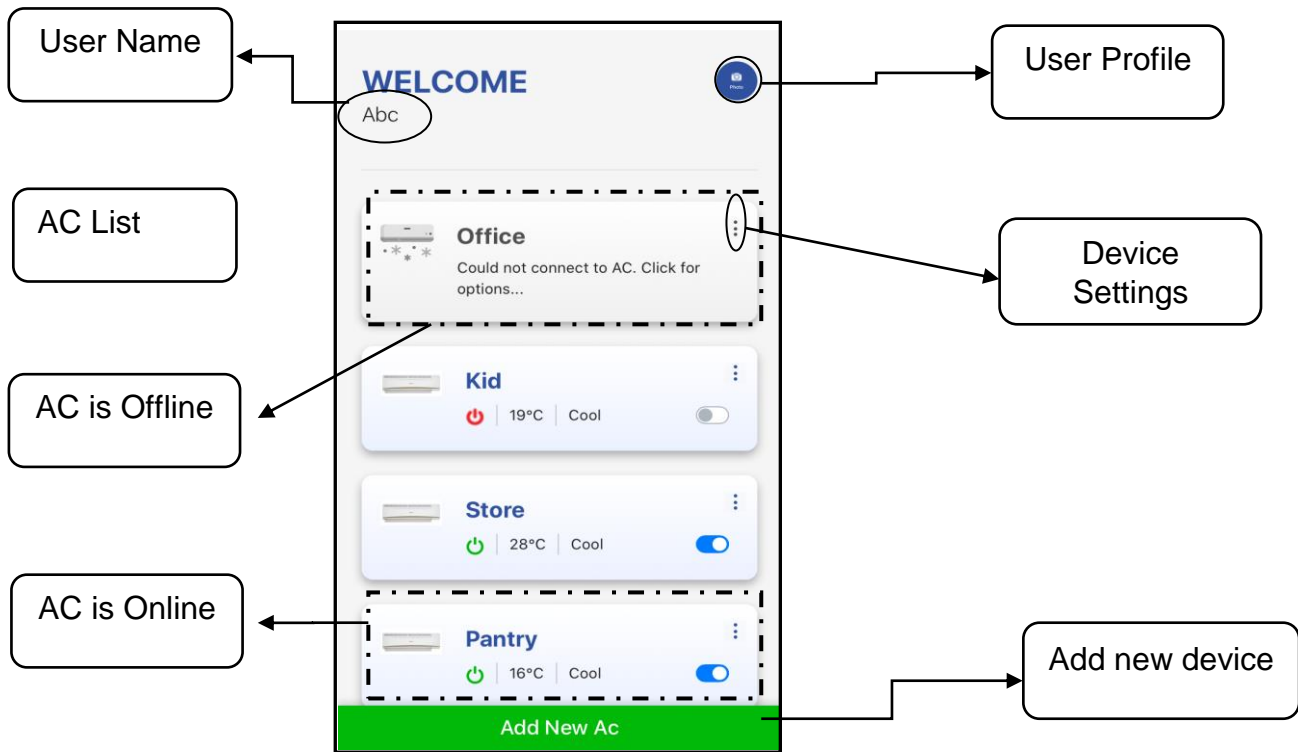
User Name

WELCOME

Abc

User Profile

Photo

AC List

Office

Could not connect to AC. Click for options...

Device Settings

Kid

19°C | Cool

AC is Offline

Store

28°C | Cool

AC is Online

Pantry

16°C | Cool

Add new device

Add New Ac